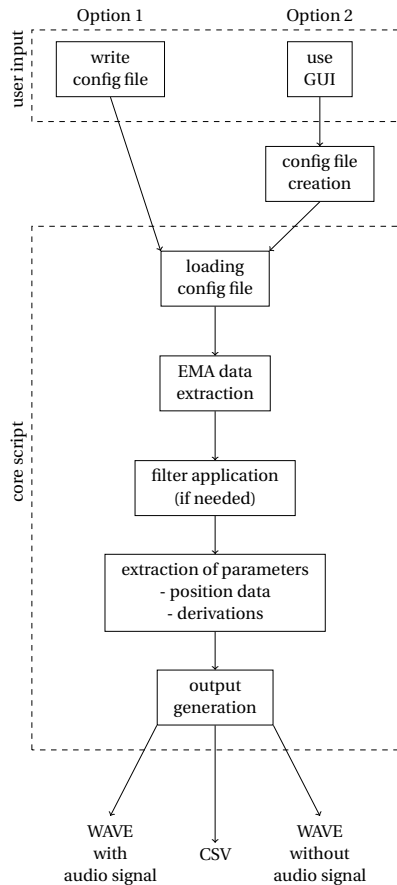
Option 1

Option 2

user input

write config file

use GUI

config file creation

core script

loading config file

EMA data extraction

filter application (if needed)

extraction of parameters
- position data
- derivations

output generation

WAVE with audio signal

CSV

WAVE without audio signal